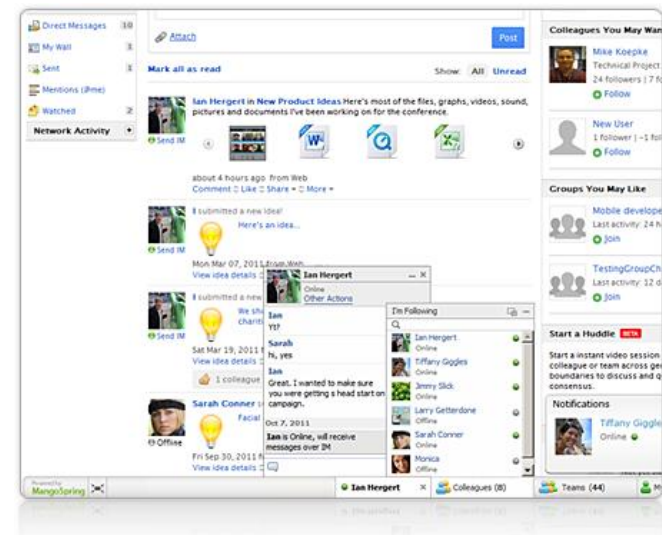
Direct Messages 18
My Wall 1
Sent 1
Mentions (@me)
Watched 2
Network Activity

Attach
Post

Mark all as read
Show: All Unread

Ian Hergert in New Product Ideas Here's most of the files, graphs, videos, sound, pictures and documents I've been working on for the conference.
Send IM
about 4 hours ago from Web
Comment · Like · Share · More

I submitted a new idea!
Here's an idea...
Send IM
Mon Mar 07, 2011 from Web
View idea details

I submitted a new idea!
We sh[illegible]
chariti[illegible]
Send IM
Sat Mar 19, 2011
View idea details
1 colleague

Sarah Conner
Facial
Offline
Fri Sep 23, 2011
View idea details

Ian Hergert
Online
Other Actions
Ian
Yt?
Sarah
hi, yes
Ian
Great. I wanted to make sure you were getting a head start on campaign.
Oct 7, 2011
Ian is Online, will receive messages over IM

I'm Following
Ian Hergert
Online
Tiffany Giggles
Online
Jimmy Slick
Online
Larry Getterdone
Offline
Sarah Conner
Offline
Monica
Offline

Colleagues You May Want
Mike Koepke
Technical Project
24 followers | 7 f
Follow
New User
1 follower | ~1 fol
Follow

Groups You May Like
Mobile develope
Last activity: 24 h
Join
TestingGroupCh
Last activity: 24
Join

Start a Huddle BETA
Start a instant video session colleague or team across ge boundaries to discuss and q consensus.

Notifications
Tiffany Giggles
Online

Powered by MangoSpring
Ian Hergert
Colleagues (8)
Teams (44)